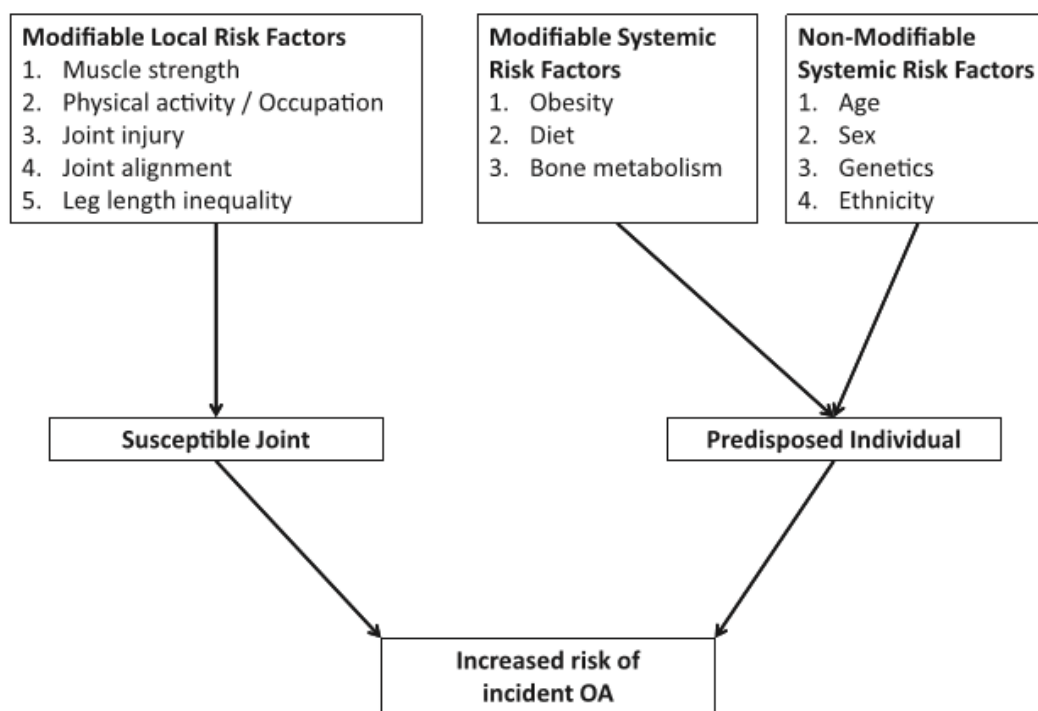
Modifiable Local Risk Factors
1. Muscle strength
2. Physical activity / Occupation
3. Joint injury
4. Joint alignment
5. Leg length inequality

Modifiable Systemic Risk Factors
1. Obesity
2. Diet
3. Bone metabolism

Non-Modifiable Systemic Risk Factors
1. Age
2. Sex
3. Genetics
4. Ethnicity

Susceptible Joint

Predisposed Individual

Increased risk of incident OA